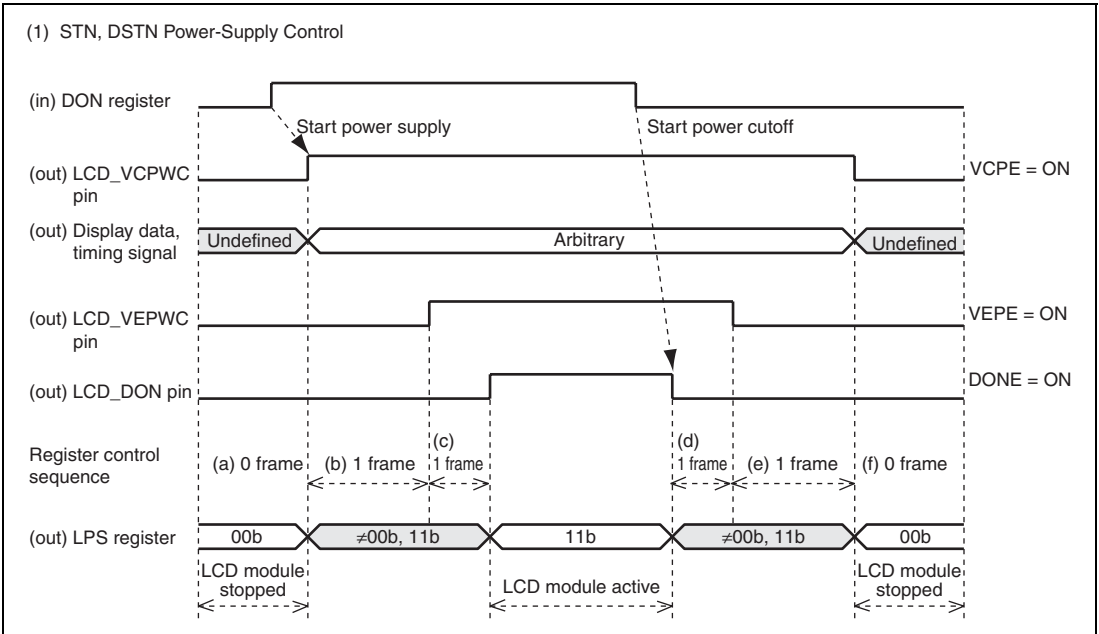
(1) STN, DSTN Power-Supply Control

(in) DON register

Start power supply

Start power cutoff

(out) LCD_VCPWC pin

VCPE = ON

(out) Display data, timing signal

Undefined

Arbitrary

Undefined

(out) LCD_VEPWC pin

VEPE = ON

(out) LCD_DON pin

DONE = ON

Register control sequence

(a) 0 frame

(b) 1 frame

(c) 1 frame

(d) 1 frame

(e) 1 frame

(f) 0 frame

(out) LPS register

00b

$\neq$00b, 11b

11b

$\neq$00b, 11b

00b

LCD module stopped

LCD module active

LCD module stopped